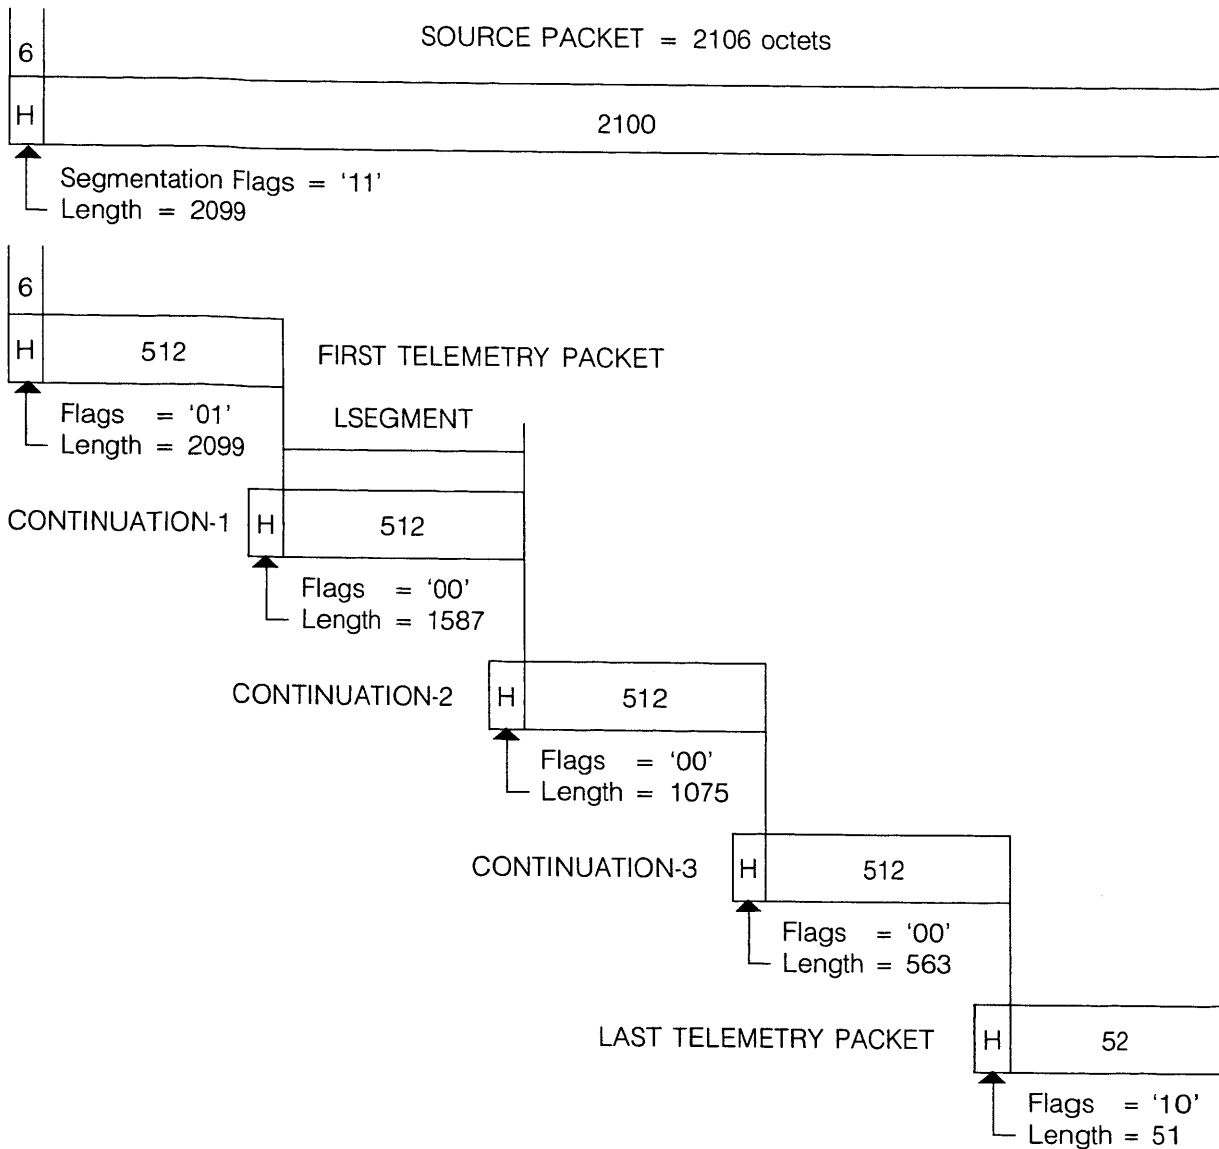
6

SOURCE PACKET = 2106 octets

H

2100

Segmentation Flags = '11'
Length = 2099

6

H

512

FIRST TELEMETRY PACKET

Flags = '01'
Length = 2099

LSEGMENT

CONTINUATION-1

H

512

Flags = '00'
Length = 1587

CONTINUATION-2

H

512

Flags = '00'
Length = 1075

CONTINUATION-3

H

512

Flags = '00'
Length = 563

LAST TELEMETRY PACKET

H

52

Flags = '10'
Length = 51